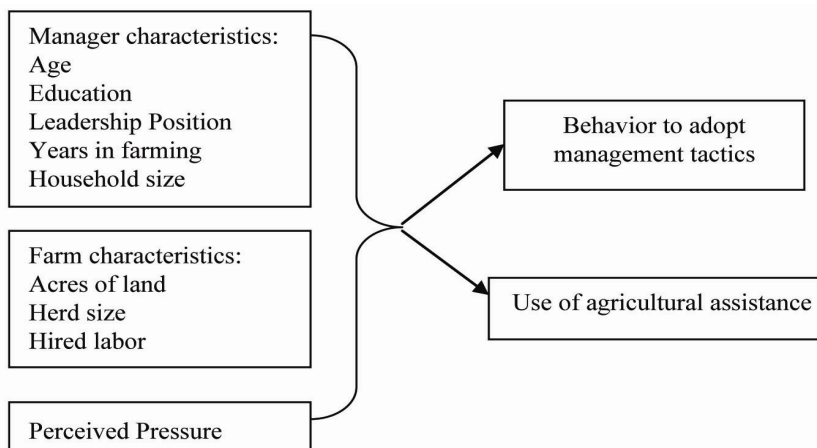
Manager characteristics:
Age
Education
Leadership Position
Years in farming
Household size

Farm characteristics:
Acres of land
Herd size
Hired labor

Perceived Pressure

Behavior to adopt management tactics

Use of agricultural assistance